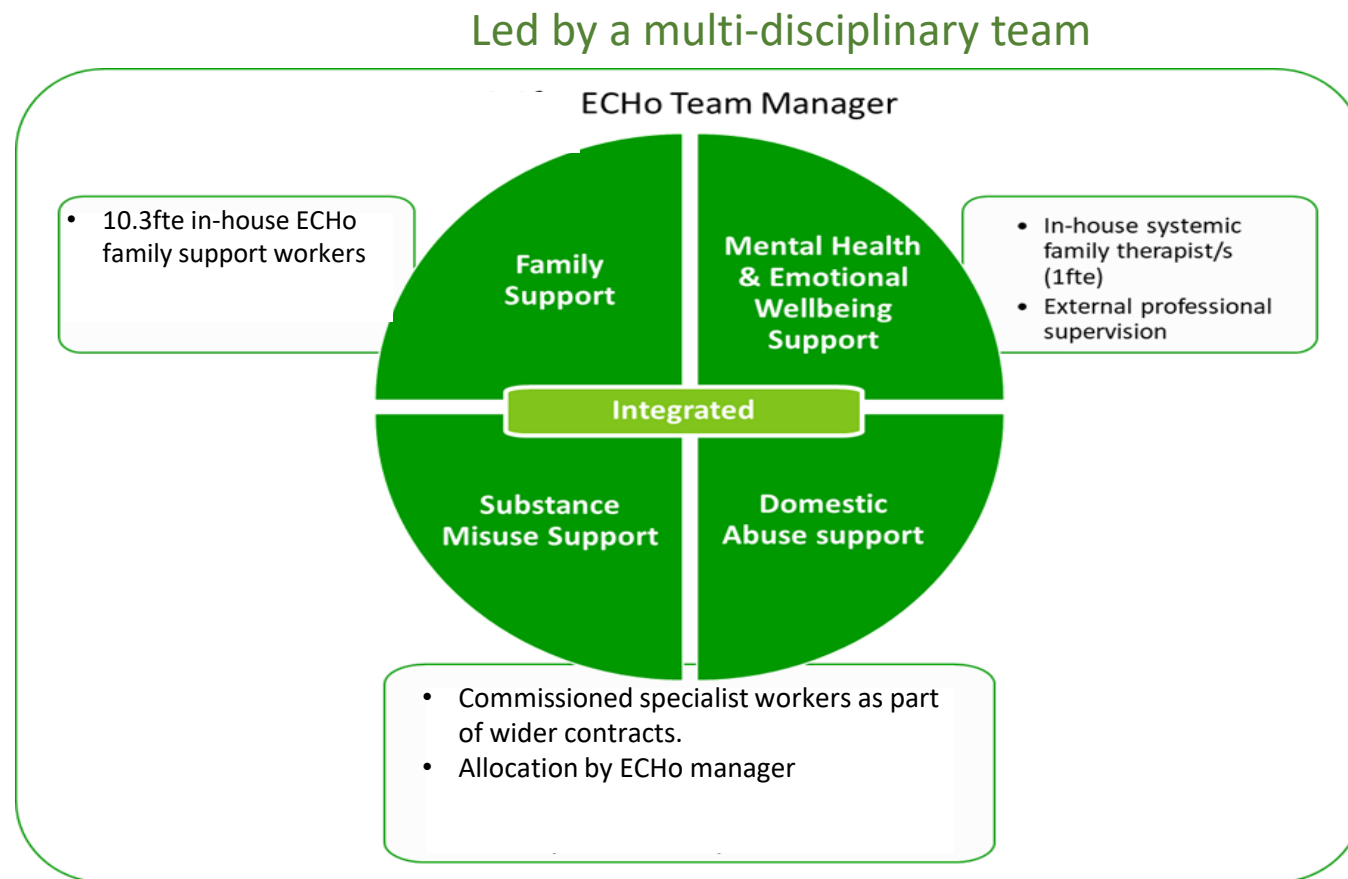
Led by a multi-disciplinary team

ECHo Team Manager

• 10.3fte in-house ECHo family support workers

Family Support

Mental Health & Emotional Wellbeing Support

• In-house systemic family therapist/s (1fte)
• External professional supervision

Integrated

Substance Misuse Support

Domestic Abuse support

• Commissioned specialist workers as part of wider contracts.
• Allocation by ECHo manager